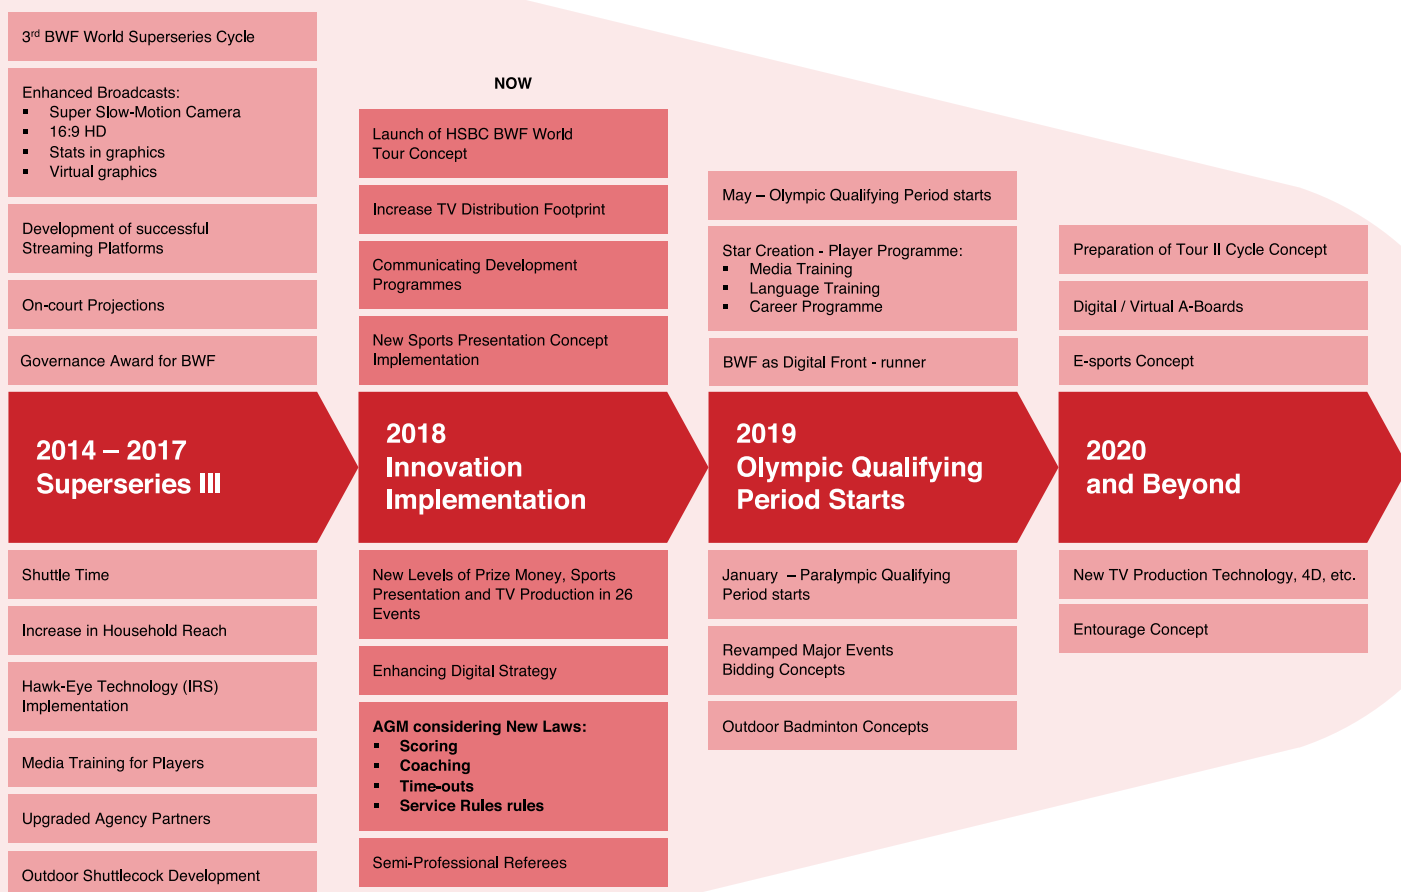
3$^{rd}$ BWF World Superseries Cycle

Enhanced Broadcasts:
- Super Slow-Motion Camera
- 16:9 HD
- Stats in graphics
- Virtual graphics

Development of successful Streaming Platforms

On-court Projections

Governance Award for BWF

2014 – 2017
Superseries III

Shuttle Time

Increase in Household Reach

Hawk-Eye Technology (IRS) Implementation

Media Training for Players

Upgraded Agency Partners

Outdoor Shuttlecock Development

NOW

Launch of HSBC BWF World Tour Concept

Increase TV Distribution Footprint

Communicating Development Programmes

New Sports Presentation Concept Implementation

2018
Innovation
Implementation

New Levels of Prize Money, Sports Presentation and TV Production in 26 Events

Enhancing Digital Strategy

AGM considering New Laws:
- Scoring
- Coaching
- Time-outs
- Service Rules rules

Semi-Professional Referees

May – Olympic Qualifying Period starts

Star Creation - Player Programme:
- Media Training
- Language Training
- Career Programme

BWF as Digital Front - runner

2019
Olympic Qualifying
Period Starts

January – Paralympic Qualifying Period starts

Revamped Major Events Bidding Concepts

Outdoor Badminton Concepts

Preparation of Tour II Cycle Concept

Digital / Virtual A-Boards

E-sports Concept

2020
and Beyond

New TV Production Technology, 4D, etc.

Entourage Concept